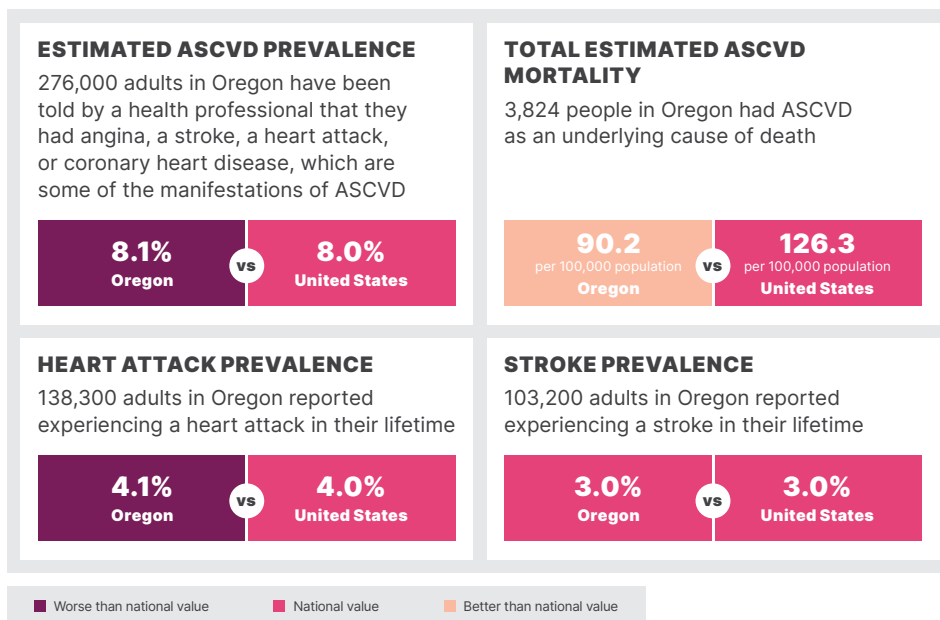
ESTIMATED ASCVD PREVALENCE

276,000 adults in Oregon have been told by a health professional that they had angina, a stroke, a heart attack, or coronary heart disease, which are some of the manifestations of ASCVD

8.1%
Oregon

vs

8.0%
United States

TOTAL ESTIMATED ASCVD MORTALITY

3,824 people in Oregon had ASCVD as an underlying cause of death

90.2
per 100,000 population
Oregon

vs

126.3
per 100,000 population
United States

HEART ATTACK PREVALENCE

138,300 adults in Oregon reported experiencing a heart attack in their lifetime

4.1%
Oregon

vs

4.0%
United States

STROKE PREVALENCE

103,200 adults in Oregon reported experiencing a stroke in their lifetime

3.0%
Oregon

vs

3.0%
United States

Worse than national value
National value
Better than national value